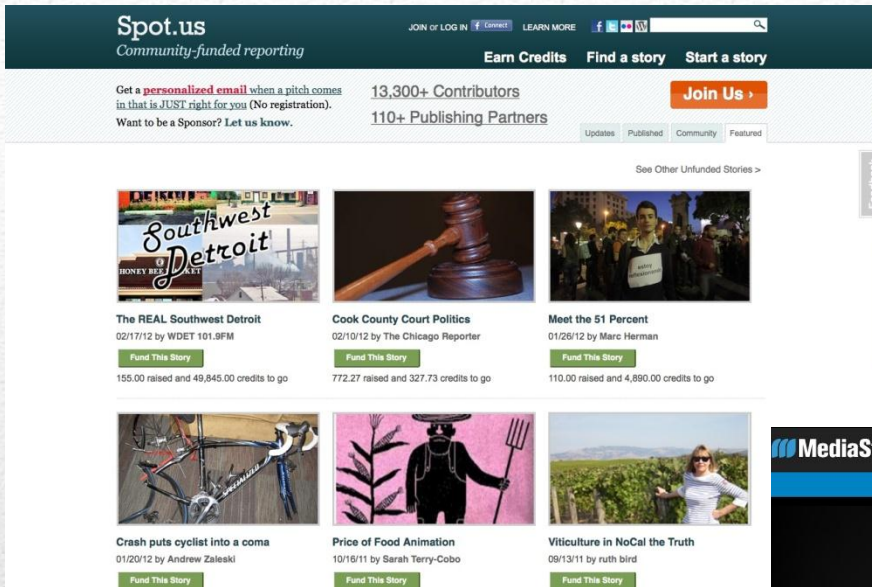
Spot.us
Community-funded reporting

JOIN or LOG IN Connect LEARN MORE

Earn Credits Find a story Start a story

Get a personalized email when a pitch comes in that is JUST right for you (No registration).
Want to be a Sponsor? Let us know.

13,300+ Contributors
110+ Publishing Partners

Join Us ›

Updates Published Community Featured

See Other Unfunded Stories >

Southwest Detroit
HONEY BEE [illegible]KET

The REAL Southwest Detroit
02/17/12 by WDET 101.9FM
Fund This Story
155.00 raised and 49,845.00 credits to go

Cook County Court Politics
02/10/12 by The Chicago Reporter
Fund This Story
772.27 raised and 327.73 credits to go

Meet the 51 Percent
01/26/12 by Marc Herman
Fund This Story
110.00 raised and 4,890.00 credits to go

Crash puts cyclist into a coma
01/20/12 by Andrew Zaleski
Fund This Story

Price of Food Animation
10/16/11 by Sarah Terry-Cobo
Fund This Story

Viticulture in NoCal the Truth
09/13/11 by ruth bird
Fund This Story

MediaS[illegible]